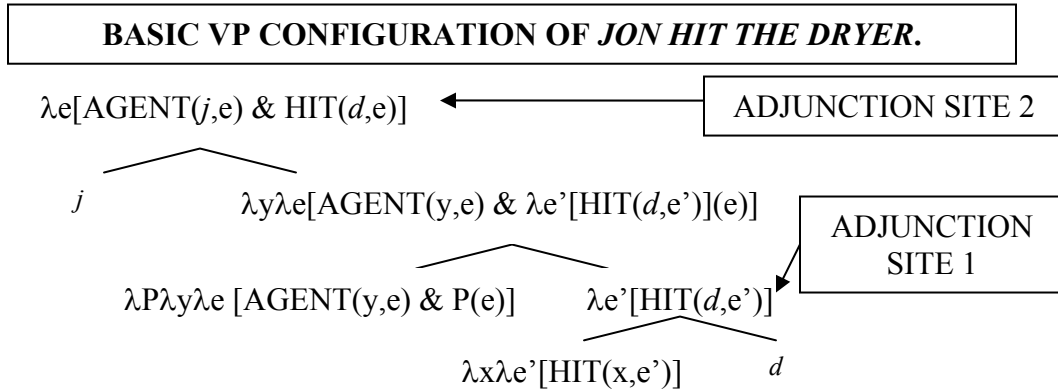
BASIC VP CONFIGURATION OF *JON HIT THE DRYER*.

$\lambda$e[AGENT(*j*,e) & HIT(*d*,e)]

ADJUNCTION SITE 2

*j*

$\lambda$y$\lambda$e[AGENT(y,e) & $\lambda$e'[HIT(*d*,e')](e)]

ADJUNCTION SITE 1

$\lambda$P$\lambda$y$\lambda$e [AGENT(y,e) & P(e)]

$\lambda$e'[HIT(*d*,e')]

$\lambda$x$\lambda$e'[HIT(x,e')]

*d*